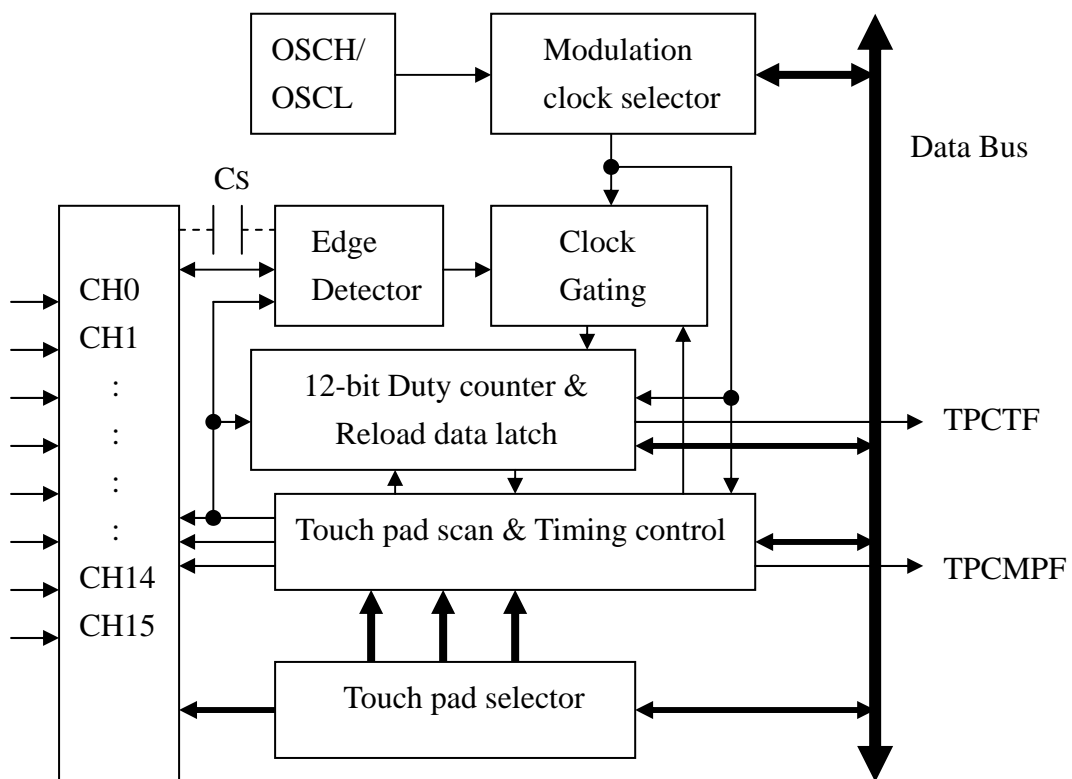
OSCH/
OSCL

Modulation clock selector

Data Bus

Cs

CH0
CH1
:
:
:
:
CH14
CH15

Edge Detector

Clock Gating

12-bit Duty counter & Reload data latch

TPCTF

Touch pad scan & Timing control

TPCMPF

Touch pad selector